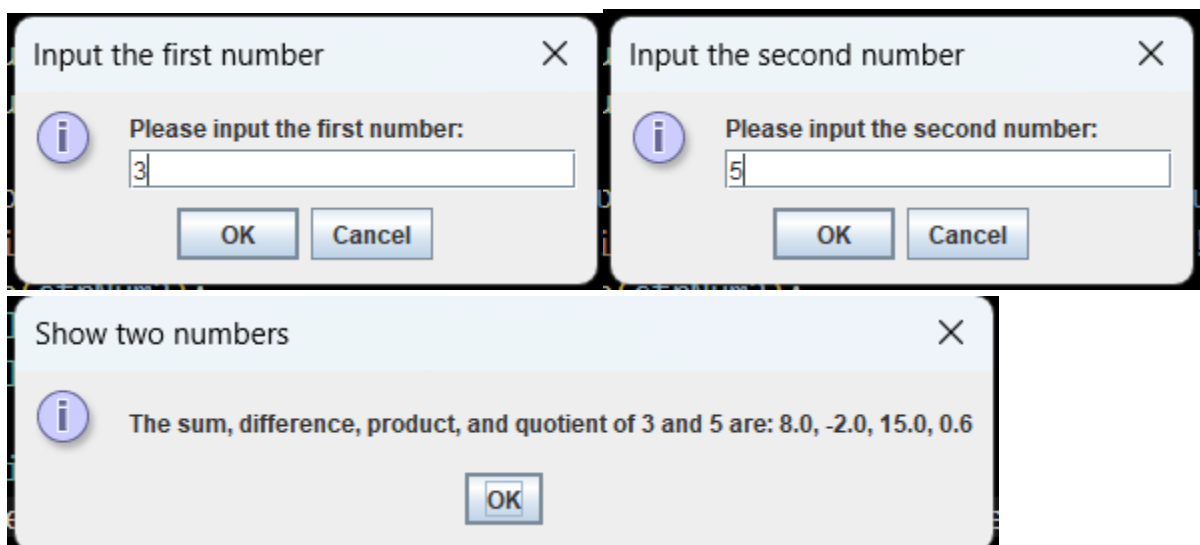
Input the first number

Please input the first number:

3

OK Cancel

Input the second number

Please input the second number:

5

OK Cancel

Show two numbers

The sum, difference, product, and quotient of 3 and 5 are: 8.0, -2.0, 15.0, 0.6

OK